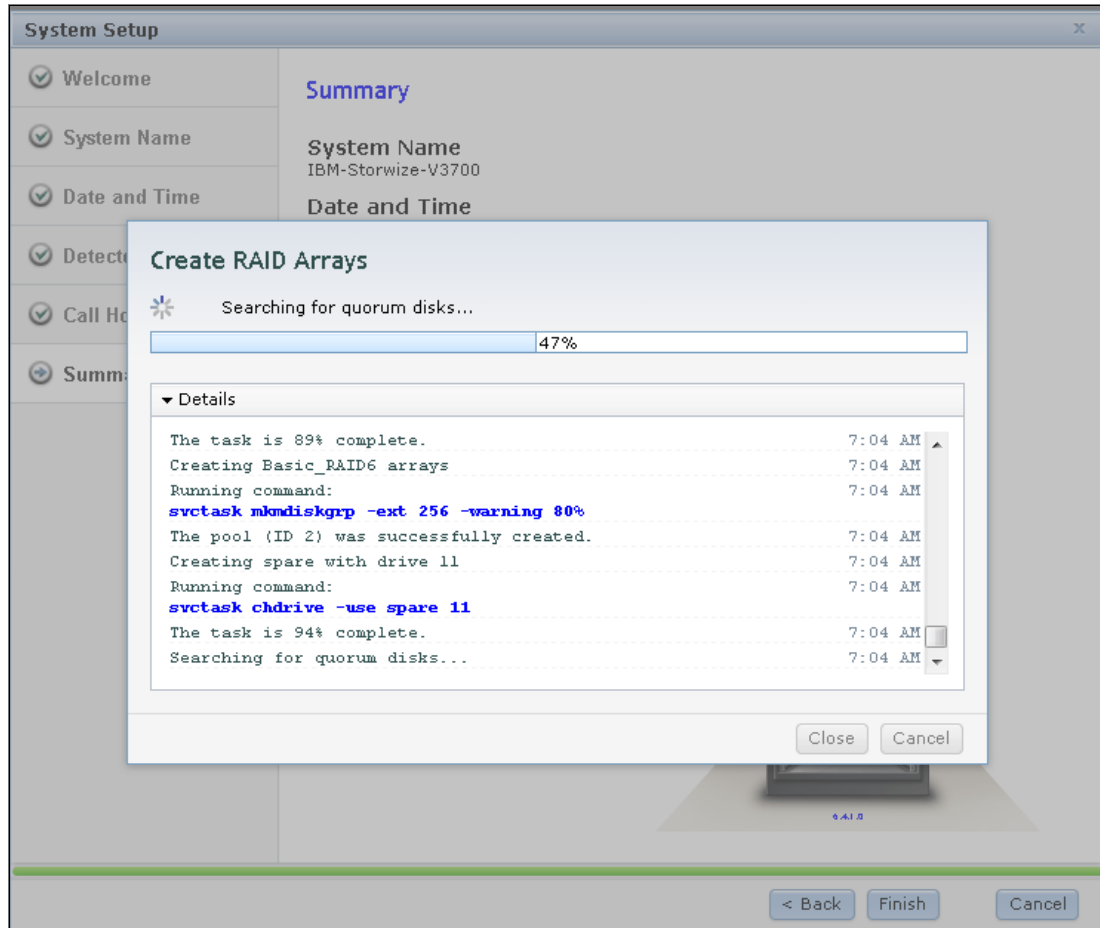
System Setup

Welcome
System Name
Date and Time
Detect
Call Ho
Summa

Summary

System Name
IBM-Storwize-V3700

Date and Time

Create RAID Arrays

Searching for quorum disks...

47%

Details

| | |
|---|---|
| The task is 89% complete. | 7:04 AM |
| Creating Basic_RAID6 arrays | 7:04 AM |
| Running command: svctask mkmdiskgrp -ext 256 -warning 80% | 7:04 AM |
| The pool (ID 2) was successfully created. | 7:04 AM |
| Creating spare with drive 11 | 7:04 AM |
| Running command: svctask chdrive -use spare 11 | 7:04 AM |
| The task is 94% complete. | 7:04 AM |
| Searching for quorum disks... | 7:04 AM |

Close Cancel

6.4.1.0

< Back Finish Cancel